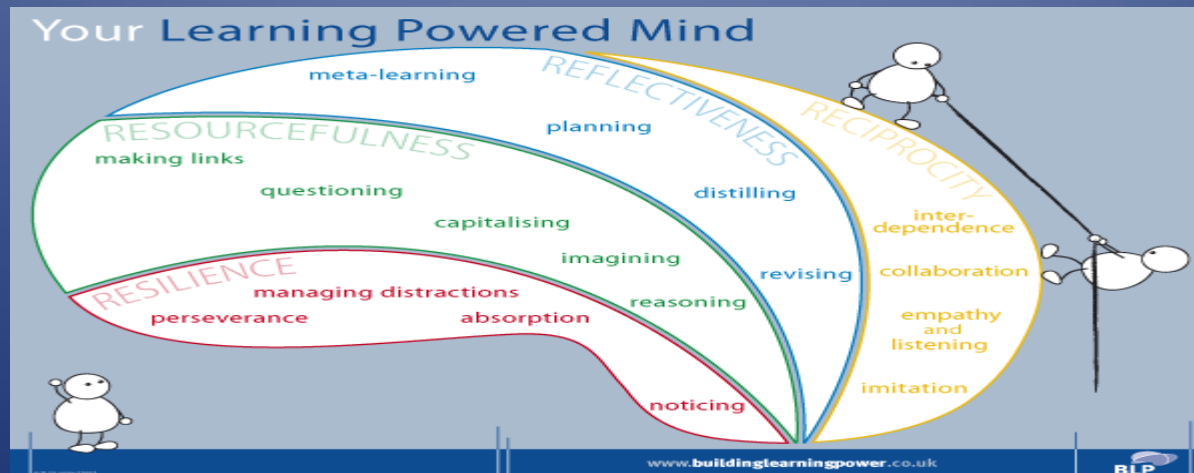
Your Learning Powered Mind

REFLECTIVENESS
meta-learning
planning
distilling
revising

RESOURCEFULNESS
making links
questioning
capitalising
imagining
reasoning

RESILIENCE
managing distractions
perseverance
absorption
noticing

RECIPROCITY
inter-dependence
collaboration
empathy and listening
imitation

www.buildinglearningpower.co.uk
BLP